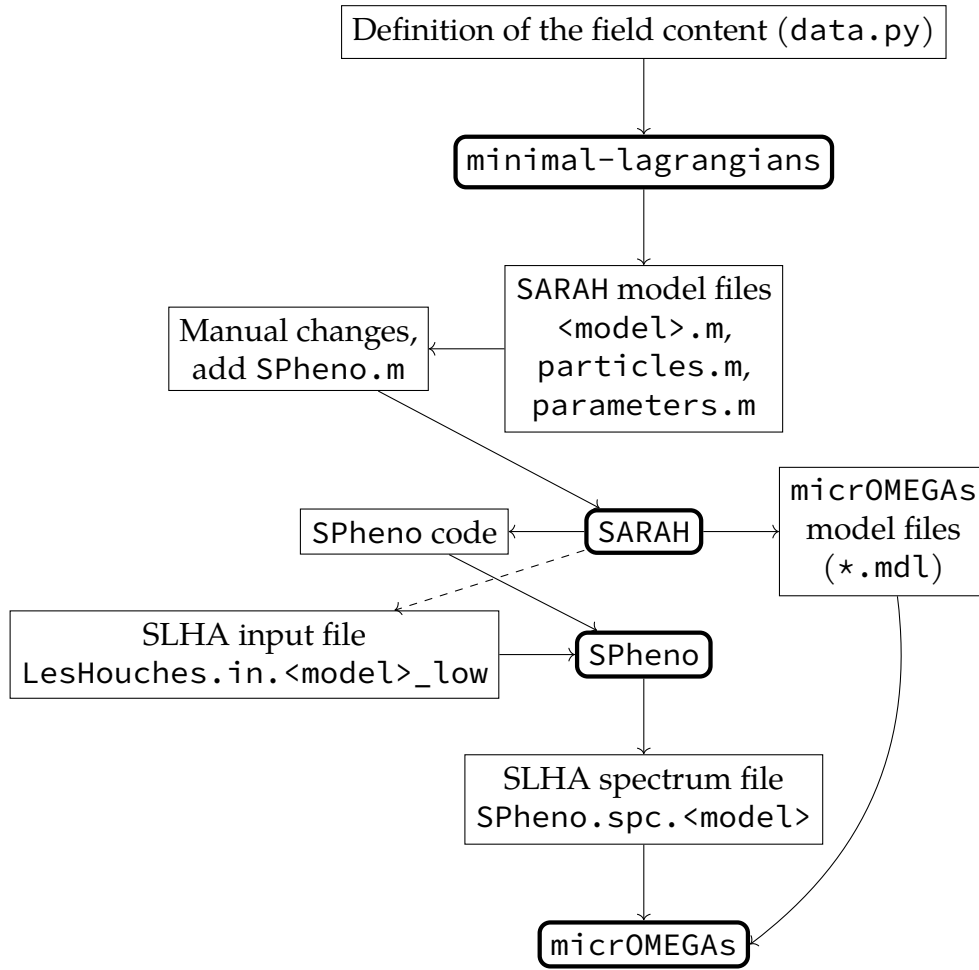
Definition of the field content (data.py)

minimal-lagrangians

SARAH model files
<model>.m,
particles.m,
parameters.m

Manual changes,
add SPheno.m

SARAH

SPheno code

micrOMEGAs
model files
(*.mdl)

SLHA input file
LesHouches.in.<model>_low

SPheno

SLHA spectrum file
SPheno.spc.<model>

micrOMEGAs